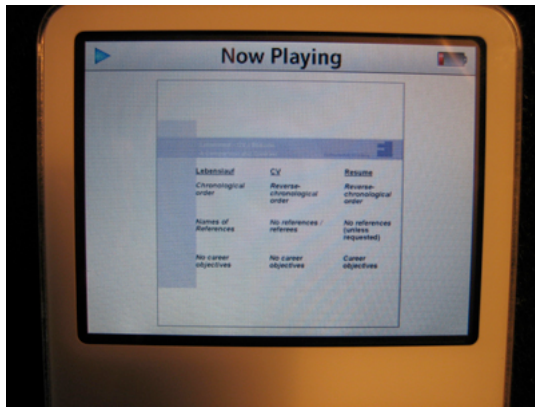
Now Playing

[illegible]

| Lebenslauf | CV | Resume |
|---|---|---|
| Chronological order | Reverse-chronological order | Reverse-chronological order |
| Names of References | No references / referees | No references (unless requested) |
| No career objectives | No career objectives | Career objectives |